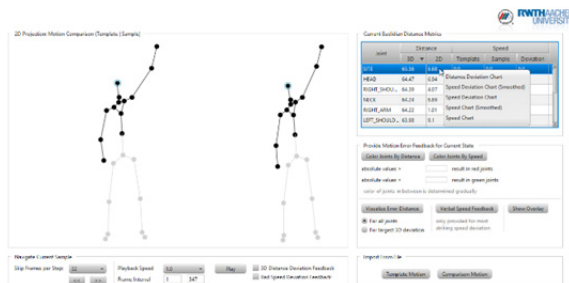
RWTHAACHEN UNIVERSITY

2D Projection: Motion Comparison (Template | Sample)

Current Euclidian Distance Metrics

| Joint | Distance 3D | Distance 2D | Speed Template | Speed Sample | Speed Deviation |
|---|---|---|---|---|---|
| SITE | 65.38 | 6.61 | | | |
| HEAD | 64.47 | 0.54 | | | |
| RIGHT_SHOU... | 64.39 | 6.07 | | | |
| NECK | 64.24 | 6.69 | | | |
| RIGHT_ARM | 64.22 | 1.21 | | | |
| LEFT_SHOULD... | 63.98 | 6.1 | | | |

Distance Deviation Chart
Speed Deviation Chart (Smoothed)
Speed Deviation Chart
Speed Chart (Smoothed)
Speed Chart

Provide Motion Error Feedback for Current State

Color Joints By Distance
Color Joints By Speed

absolute values > result in red joints
absolute values < result in green joints
color of joints in between is determined gradually

Visualize Error Distance
Verbal Speed Feedback
Show Overlay

For all joints
For largest 3D deviation

only provided for most striking speed deviation

Navigate Current Sample

Skip Frames per Step 
Playback Speed 1.0
Play
3D Distance Deviation Feedback
Frame Interval 1 347
Speed Deviation Feedback

Import from File

Template Motion
Comparison Motion